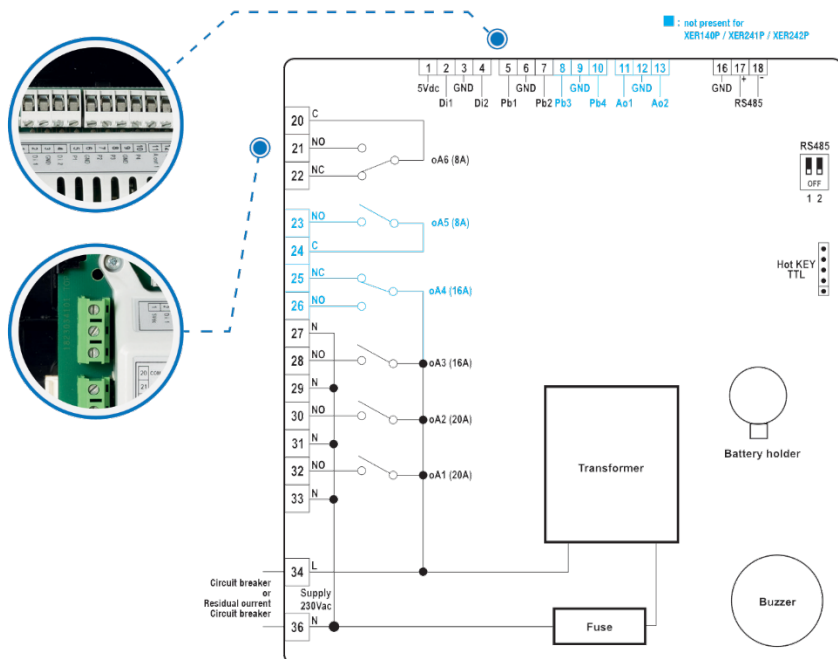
: not present for XER140P / XER241P / XER242P

1 2 3 4 5 6 7 8 9 10 11 12 13 16 17 18

5Vdc GND GND GND GND GND

Di1 Di2 Pb1 Pb2 Pb3 Pb4 Ao1 Ao2 RS485

+ -

RS485

OFF

1 2

Hot KEY TTL

20 C
21 NO
22 NC
oA6 (8A)

23 NO
24 C
oA5 (8A)

25 NC
26 NO
oA4 (16A)

27 N
28 NO
oA3 (16A)

29 N
30 NO
oA2 (20A)

31 N
32 NO
oA1 (20A)

33 N

Transformer

Battery holder

34 L

Circuit breaker or Residual current Circuit breaker

Supply 230Vac

36 N

Fuse

Buzzer